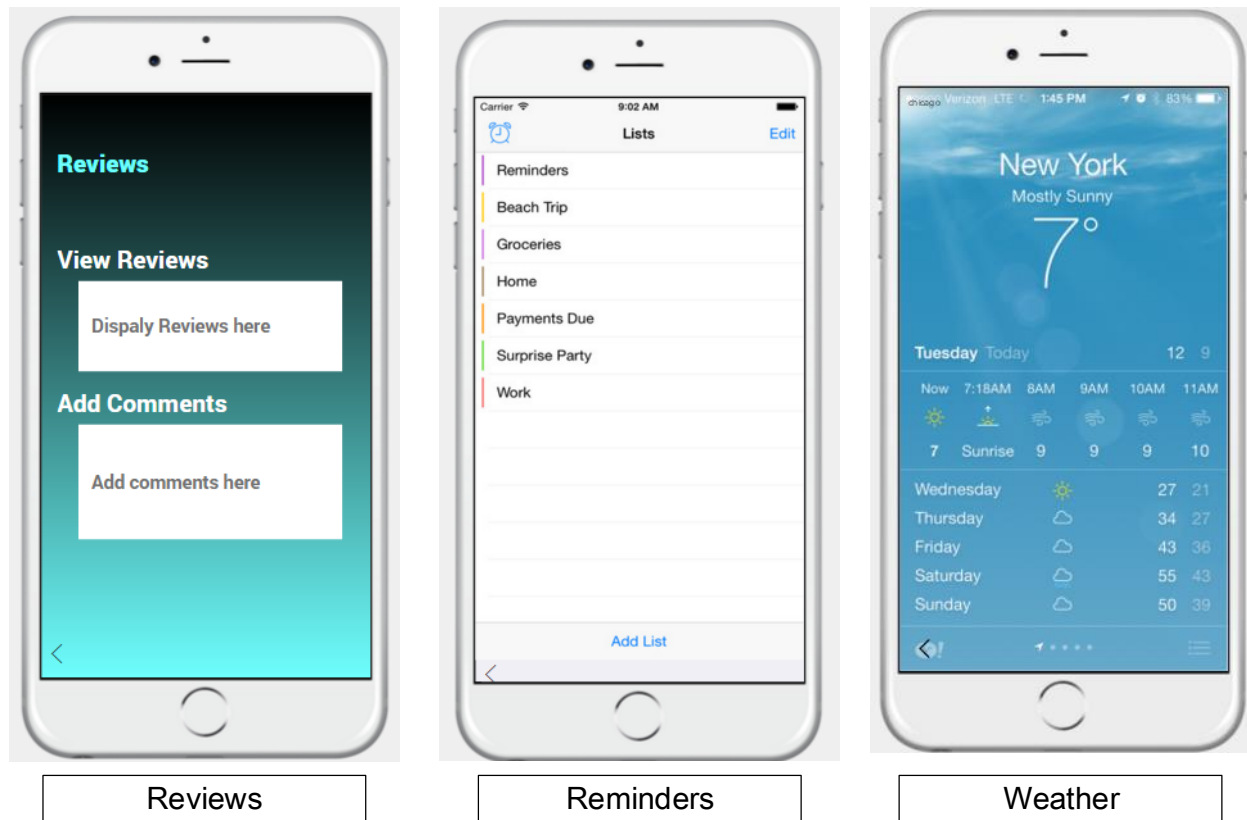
Reviews

View Reviews

Dispaly Reviews here

Add Comments

Add comments here

Carrier 9:02 AM

Lists Edit

Reminders
Beach Trip
Groceries
Home
Payments Due
Surprise Party
Work

Add List

chicago Verizon LTE 1:45 PM 83%

New York
Mostly Sunny
7°

Tuesday Today 12 9

| Now | 7:18AM | 8AM | 9AM | 10AM | 11AM |
|---|---|---|---|---|---|
| 7 | Sunrise | 9 | 9 | 9 | 10 |

| Wednesday | 27 | 21 |
|---|---|---|
| Thursday | 34 | 27 |
| Friday | 43 | 36 |
| Saturday | 55 | 43 |
| Sunday | 50 | 39 |

Reviews

Reminders

Weather